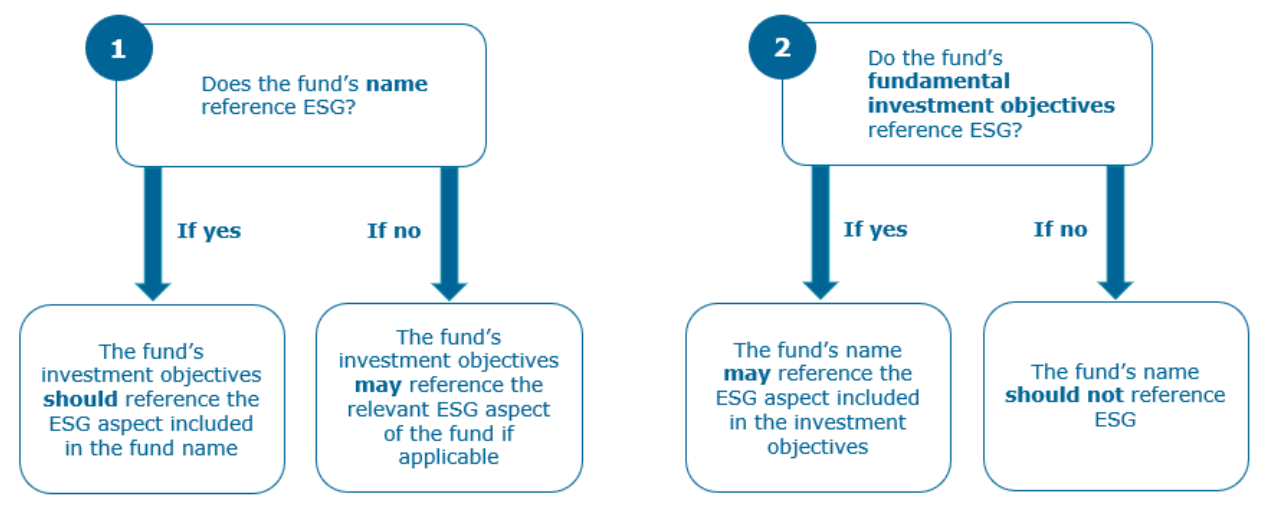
1

Does the fund's **name** reference ESG?

If yes

If no

The fund's investment objectives **should** reference the ESG aspect included in the fund name

The fund's investment objectives **may** reference the relevant ESG aspect of the fund if applicable

2

Do the fund's **fundamental investment objectives** reference ESG?

If yes

If no

The fund's name **may** reference the ESG aspect included in the investment objectives

The fund's name **should not** reference ESG